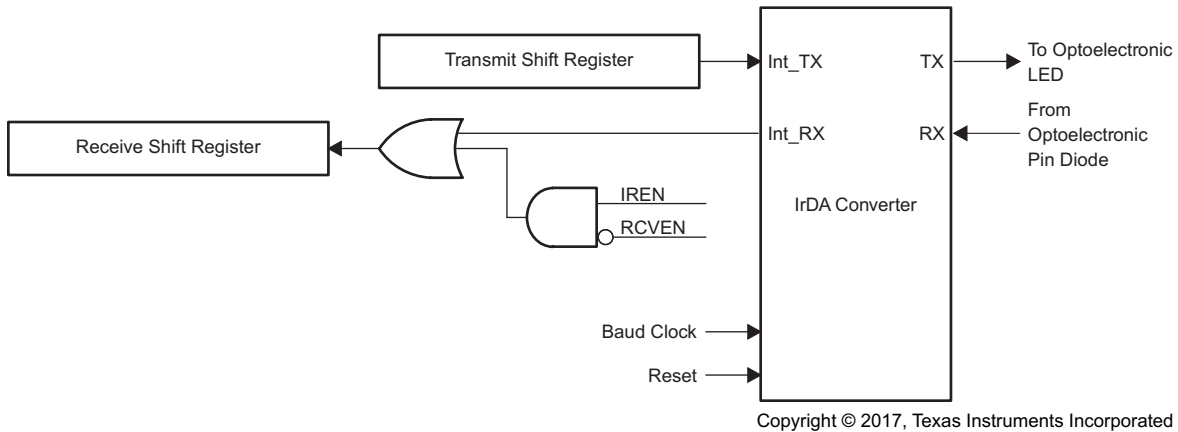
Transmit Shift Register

Int_TX

TX

To Optoelectronic LED

From Optoelectronic Pin Diode

Receive Shift Register

Int_RX

RX

IREN

RCVEN

IrDA Converter

Baud Clock

Reset

Copyright © 2017, Texas Instruments Incorporated